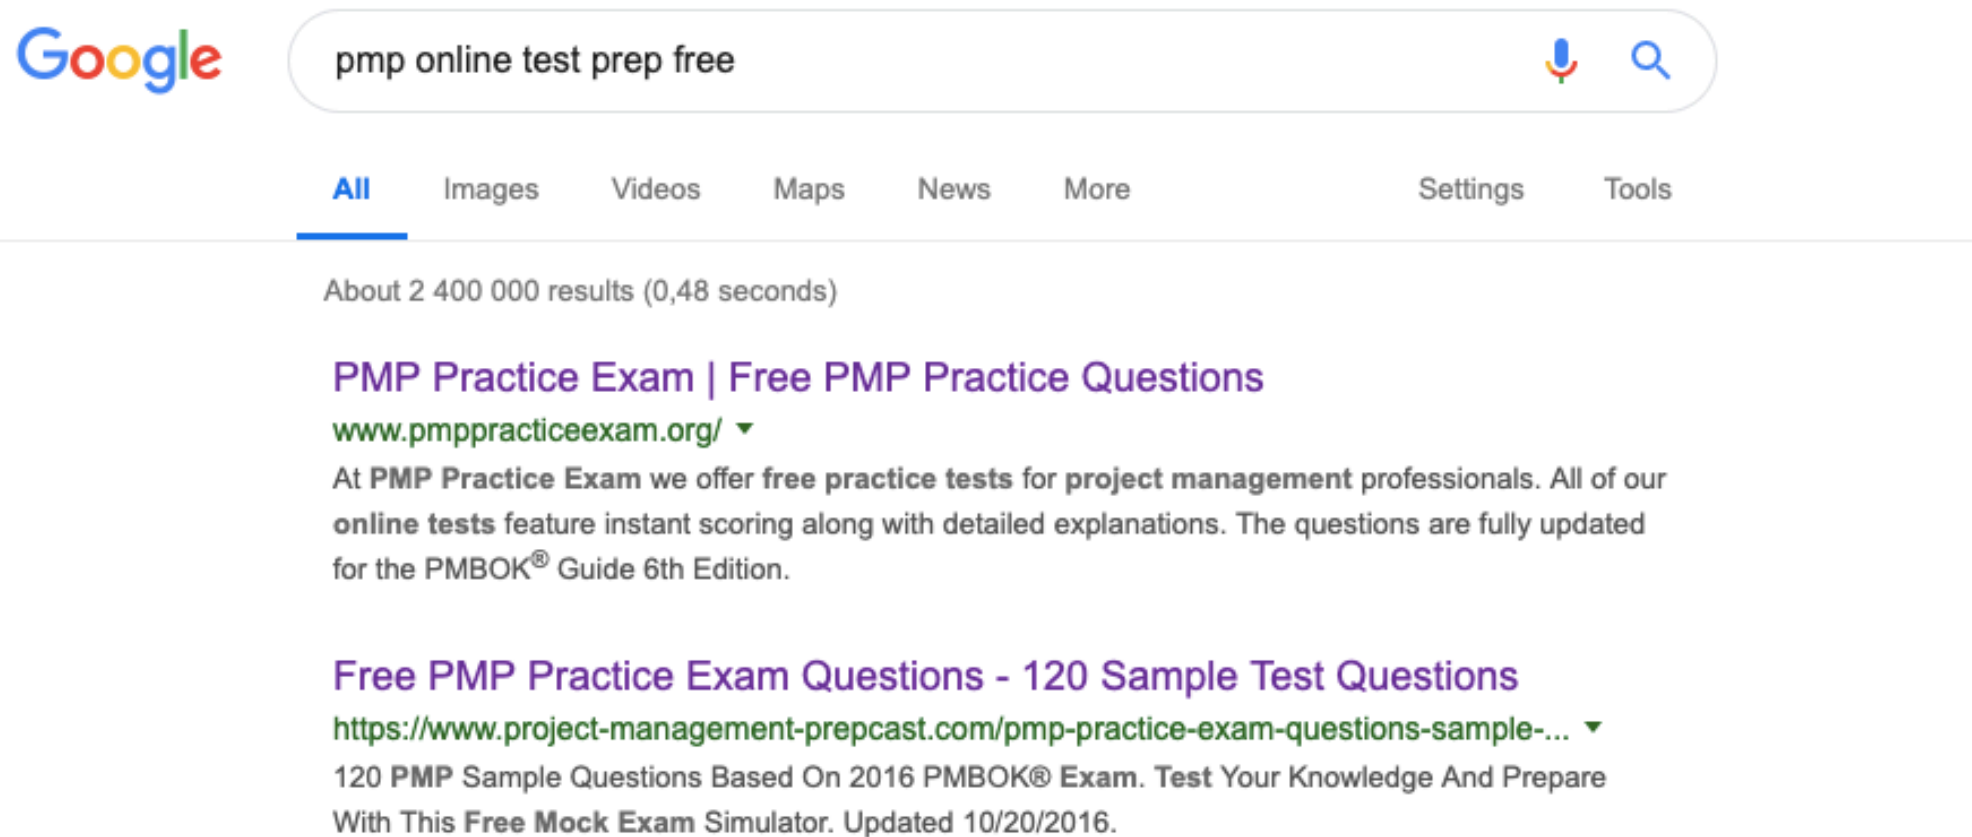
Google

pmp online test prep free

All Images Videos Maps News More Settings Tools

About 2 400 000 results (0,48 seconds)

PMP Practice Exam | Free PMP Practice Questions
www.pmppracticeexam.org/
At PMP Practice Exam we offer free practice tests for project management professionals. All of our online tests feature instant scoring along with detailed explanations. The questions are fully updated for the PMBOK® Guide 6th Edition.

Free PMP Practice Exam Questions - 120 Sample Test Questions
https://www.project-management-prepcast.com/pmp-practice-exam-questions-sample-...
120 PMP Sample Questions Based On 2016 PMBOK® Exam. Test Your Knowledge And Prepare With This Free Mock Exam Simulator. Updated 10/20/2016.